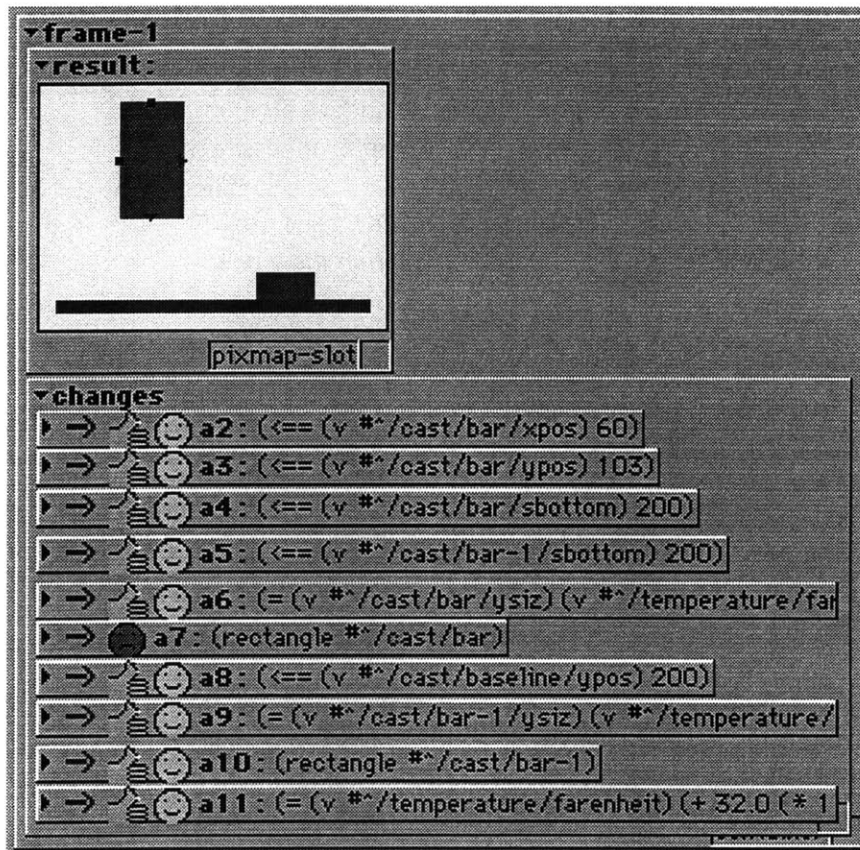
frame-1
result:
pixmap-slot
changes
a2: (<== (v #^/cast/bar/xpos) 60)
a3: (<== (v #^/cast/bar/ypos) 103)
a4: (<== (v #^/cast/bar/sbottom) 200)
a5: (<== (v #^/cast/bar-1/sbottom) 200)
a6: (= (v #^/cast/bar/ysiz) (v #^/temperature/far
a7: (rectangle #^/cast/bar)
a8: (<== (v #^/cast/baseline/ypos) 200)
a9: (= (v #^/cast/bar-1/ysiz) (v #^/temperature/
a10: (rectangle #^/cast/bar-1)
a11: (= (v #^/temperature/farenheit) (+ 32.0 (* 1